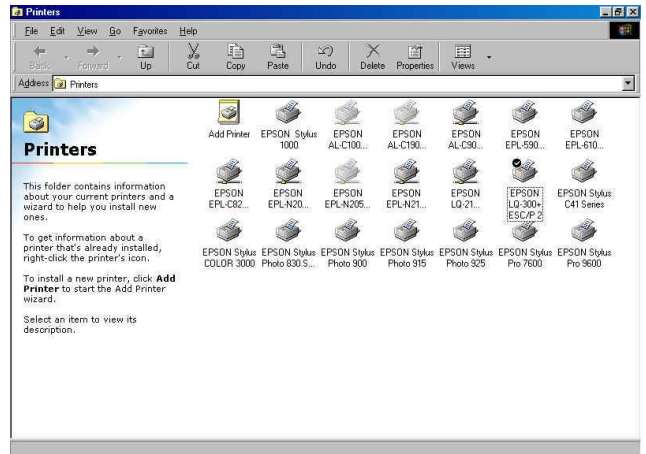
Printers

File Edit View Go Favorites Help

Back Forward Up Cut Copy Paste Undo Delete Properties Views

Address Printers

Printers

This folder contains information about your current printers and a wizard to help you install new ones.

To get information about a printer that's already installed, right-click the printer's icon.

To install a new printer, click **Add Printer** to start the Add Printer wizard.

Select an item to view its description.

Add Printer
EPSON Stylus 1000
EPSON AL-C100...
EPSON AL-C190...
EPSON AL-C90...
EPSON EPL-590...
EPSON EPL-610...
EPSON EPL-C82...
EPSON EPL-N20...
EPSON EPL-N205...
EPSON EPL-N21...
EPSON LQ-21...
EPSON LQ-300+ ESC/P 2
EPSON Stylus C41 Series
EPSON Stylus COLOR 3000
EPSON Stylus Photo 830 S...
EPSON Stylus Photo 900
EPSON Stylus Photo 915
EPSON Stylus Photo 925
EPSON Stylus Pro 7600
EPSON Stylus Pro 9600